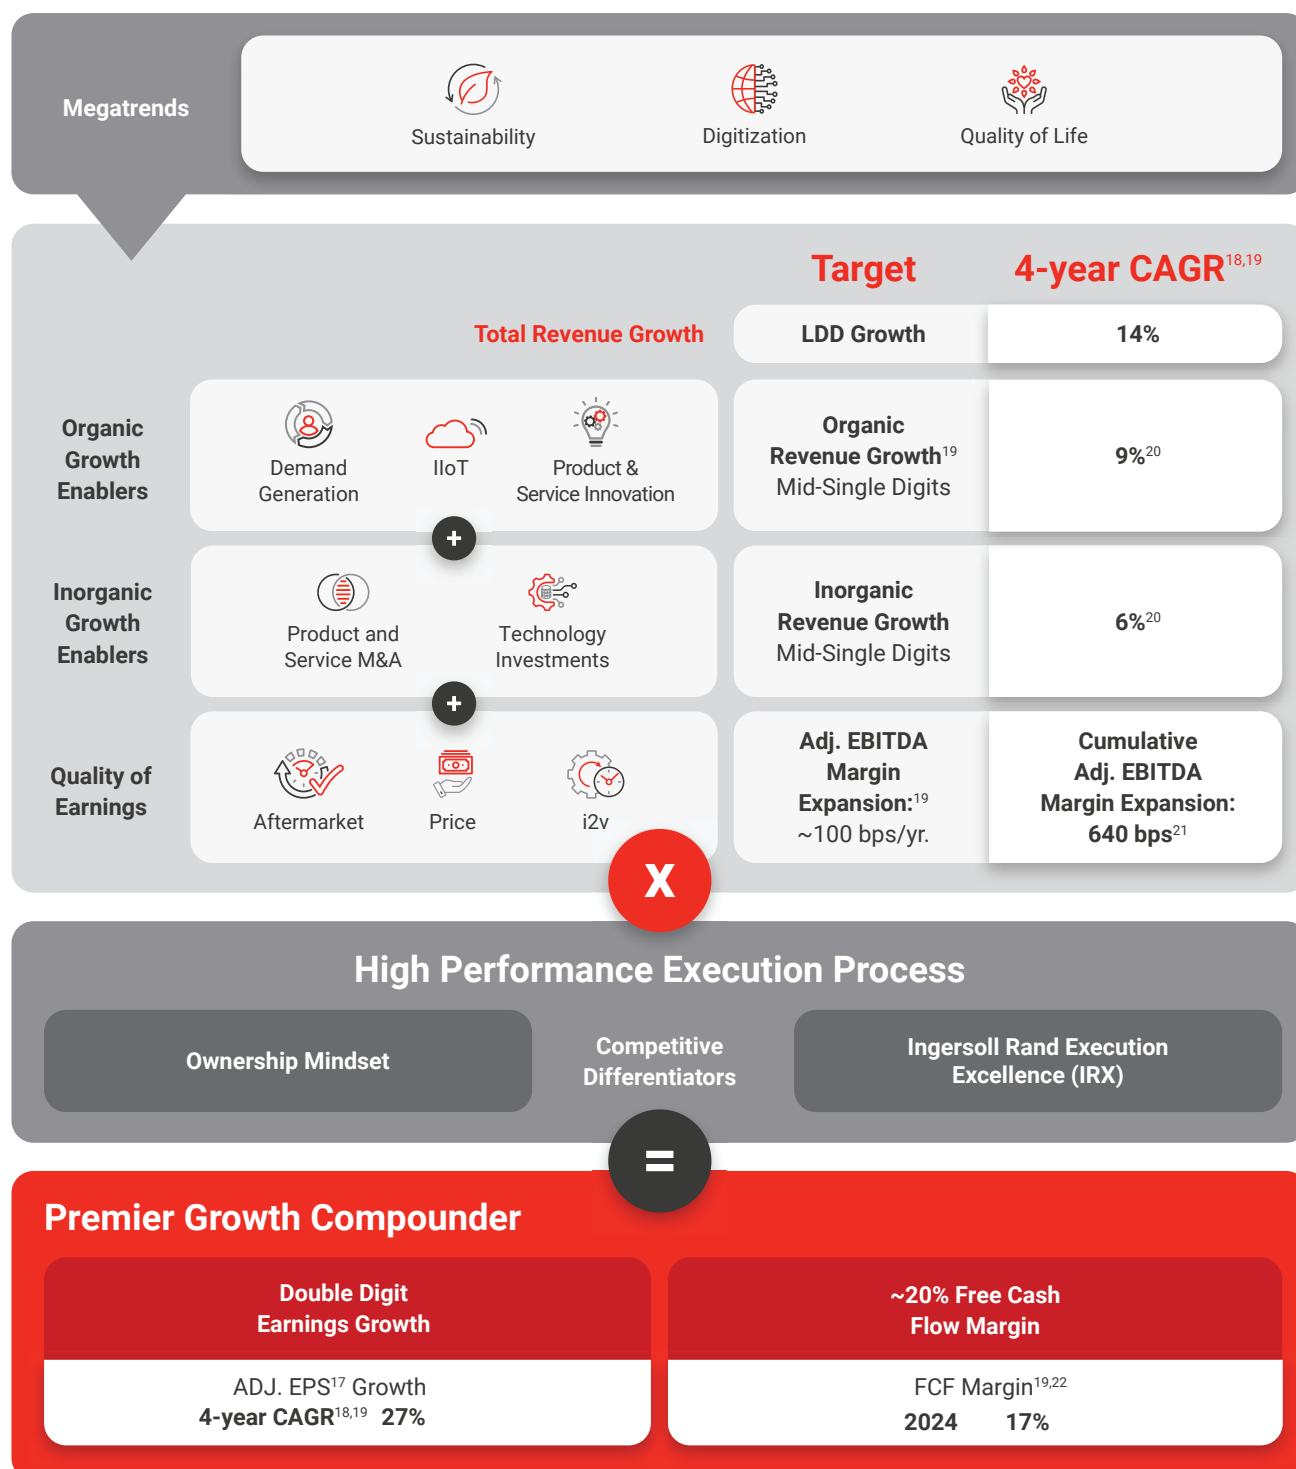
Megatrends

Sustainability

Digitization

Quality of Life

Target

4-year CAGR$^{18,19}$

Total Revenue Growth

LDD Growth

14%

Organic Growth Enablers

Demand Generation

IIoT

Product & Service Innovation

Organic Revenue Growth$^{19}$ Mid-Single Digits

9%$^{20}$

+

Inorganic Growth Enablers

Product and Service M&A

Technology Investments

Inorganic Revenue Growth Mid-Single Digits

6%$^{20}$

+

Quality of Earnings

Aftermarket

Price

i2v

Adj. EBITDA Margin Expansion:$^{19}$ ~100 bps/yr.

Cumulative Adj. EBITDA Margin Expansion: 640 bps$^{21}$

X

High Performance Execution Process

Ownership Mindset

Competitive Differentiators

Ingersoll Rand Execution Excellence (IRX)

=

Premier Growth Compounder

Double Digit Earnings Growth

ADJ. EPS$^{17}$ Growth
4-year CAGR$^{18,19}$ 27%

~20% Free Cash Flow Margin

FCF Margin$^{19,22}$
2024 17%